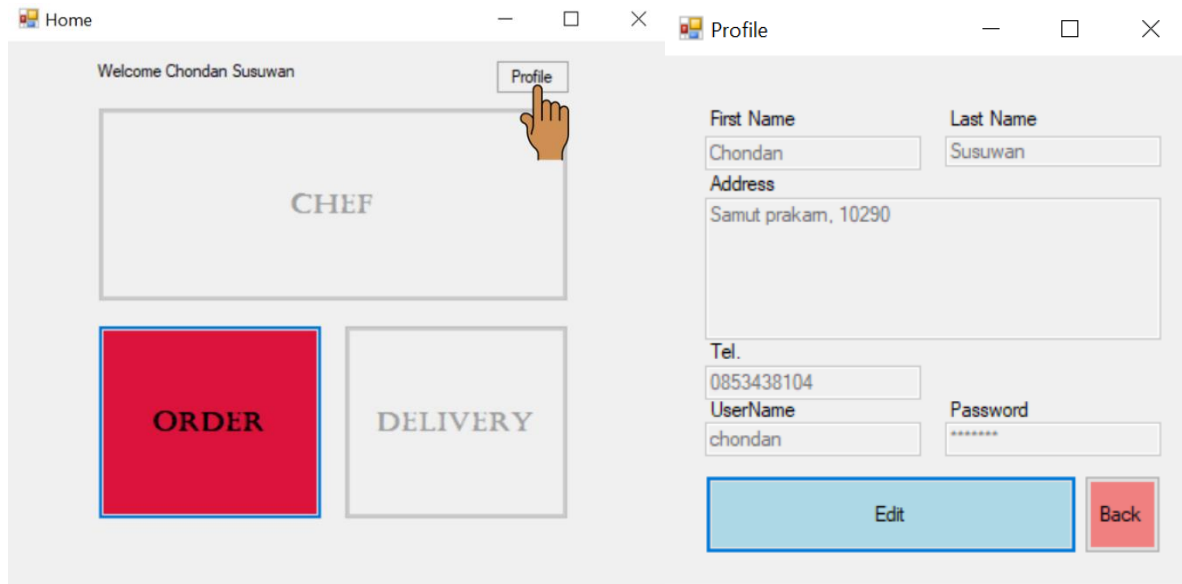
Home

Welcome Chondan Susuwan

Profile

CHEF

ORDER

DELIVERY

Profile

First Name

Chondan

Last Name

Susuwan

Address

Samut prakarn, 10290

Tel.

0853438104

UserName

chondan

Password

*******

Edit

Back